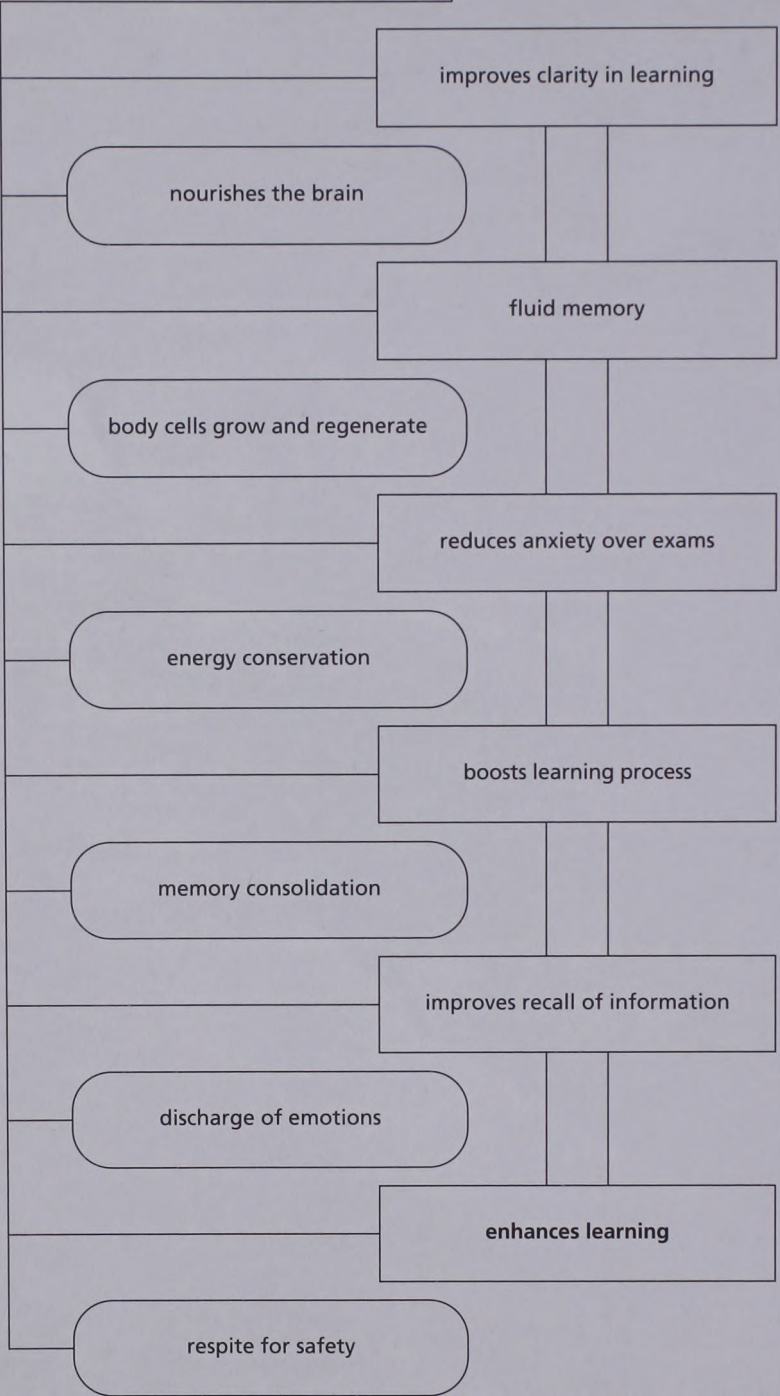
improves clarity in learning

nourishes the brain

fluid memory

body cells grow and regenerate

reduces anxiety over exams

energy conservation

boosts learning process

memory consolidation

improves recall of information

discharge of emotions

enhances learning

respite for safety